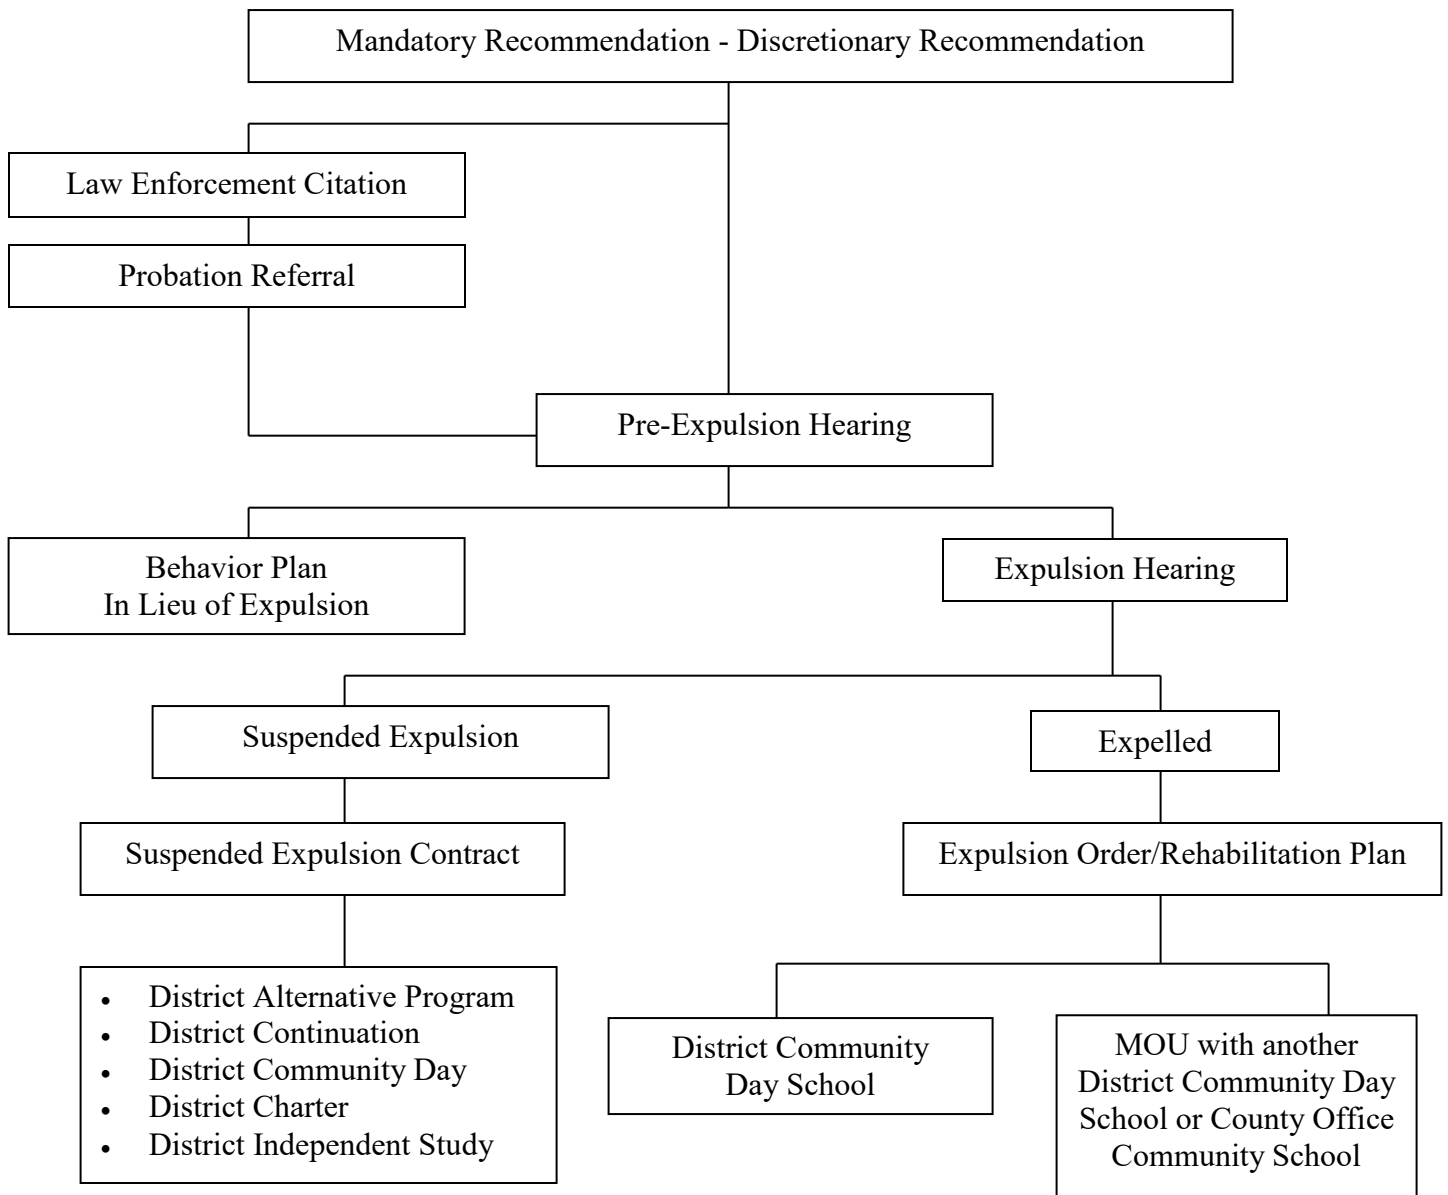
Mandatory Recommendation - Discretionary Recommendation

Law Enforcement Citation

Probation Referral

Pre-Expulsion Hearing

Behavior Plan
In Lieu of Expulsion

Expulsion Hearing

Suspended Expulsion

Expelled

Suspended Expulsion Contract

Expulsion Order/Rehabilitation Plan

- District Alternative Program
- District Continuation
- District Community Day
- District Charter
- District Independent Study

District Community Day School

MOU with another District Community Day School or County Office Community School